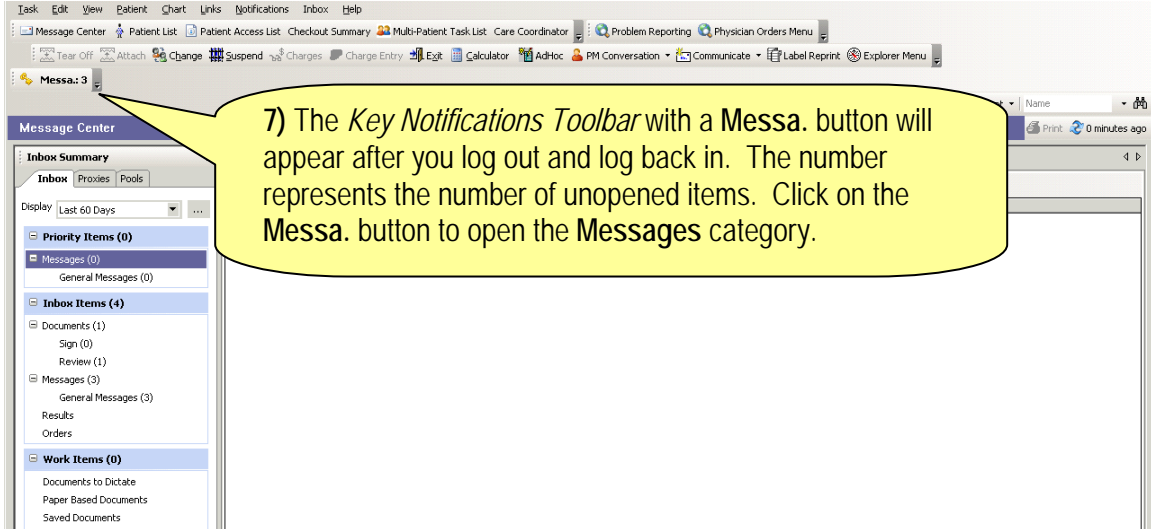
Task Edit View Patient Chart Links Notifications Inbox Help

Message Center Patient List Patient Access List Checkout Summary Multi-Patient Task List Care Coordinator Problem Reporting Physician Orders Menu

Tear Off Attach Change Suspend Charges Charge Entry Exit Calculator AdHoc PM Conversation Communicate Label Reprint Explorer Menu

Messa.: 3

Name

Message Center

Print 0 minutes ago

**7)** The *Key Notifications Toolbar* with a **Messa.** button will appear after you log out and log back in. The number represents the number of unopened items. Click on the **Messa.** button to open the **Messages** category.

Inbox Summary

Inbox Proxies Pools

Display Last 60 Days ...

Priority Items (0)

Messages (0)

General Messages (0)

Inbox Items (4)

Documents (1)

Sign (0)

Review (1)

Messages (3)

General Messages (3)

Results

Orders

Work Items (0)

Documents to Dictate

Paper Based Documents

Saved Documents